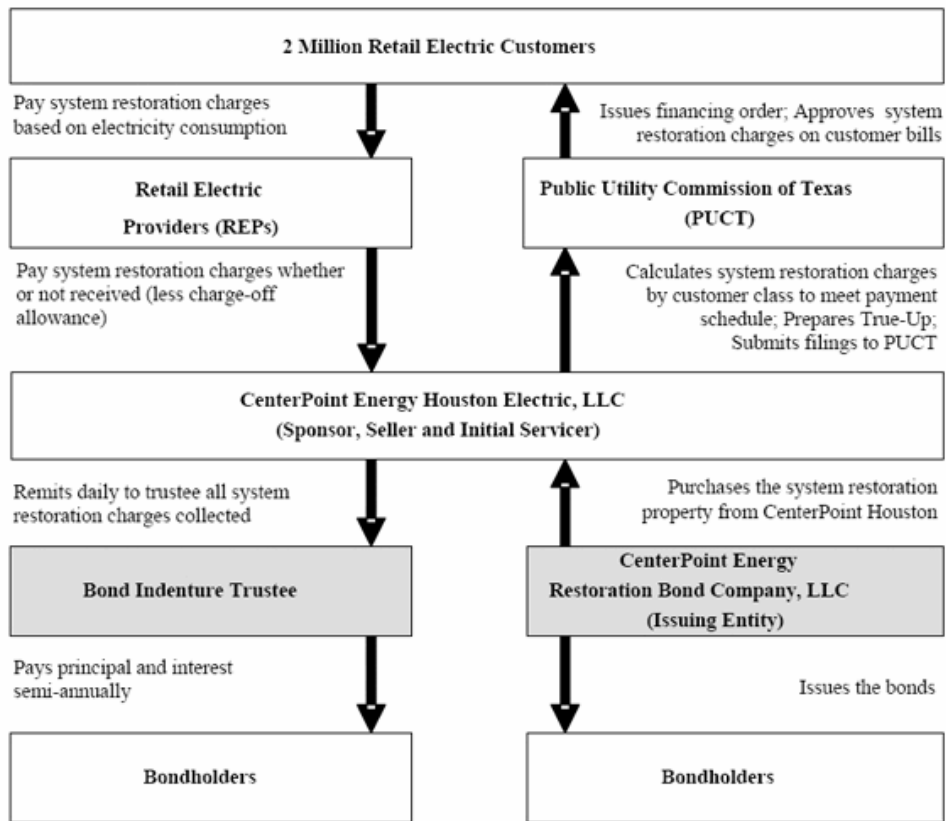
2 Million Retail Electric Customers

Pay system restoration charges based on electricity consumption

Issues financing order; Approves system restoration charges on customer bills

Retail Electric Providers (REPs)

Public Utility Commission of Texas (PUCT)

Pay system restoration charges whether or not received (less charge-off allowance)

Calculates system restoration charges by customer class to meet payment schedule; Prepares True-Up; Submits filings to PUCT

CenterPoint Energy Houston Electric, LLC (Sponsor, Seller and Initial Servicer)

Remits daily to trustee all system restoration charges collected

Purchases the system restoration property from CenterPoint Houston

Bond Indenture Trustee

CenterPoint Energy Restoration Bond Company, LLC (Issuing Entity)

Pays principal and interest semi-annually

Issues the bonds

Bondholders

Bondholders